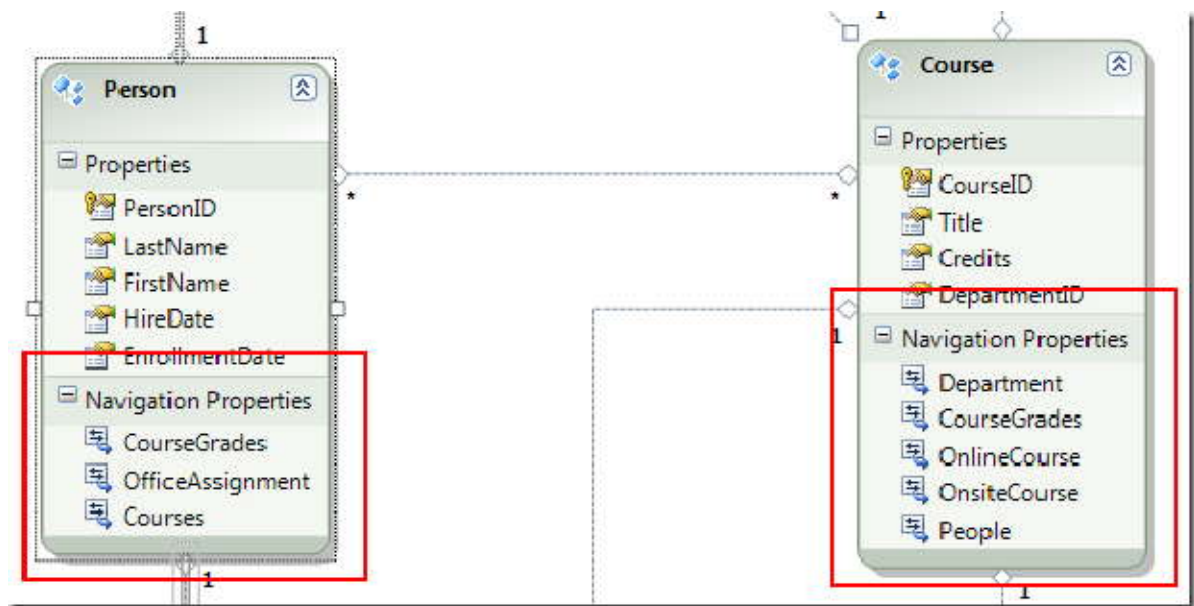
1

Person

Properties
PersonID
LastName
FirstName
HireDate
EnrollmentDate

Navigation Properties
CourseGrades
OfficeAssignment
Courses

1

*

*

1

Course

Properties
CourseID
Title
Credits
DepartmentID

1

Navigation Properties
Department
CourseGrades
OnlineCourse
OnsiteCourse
People

1